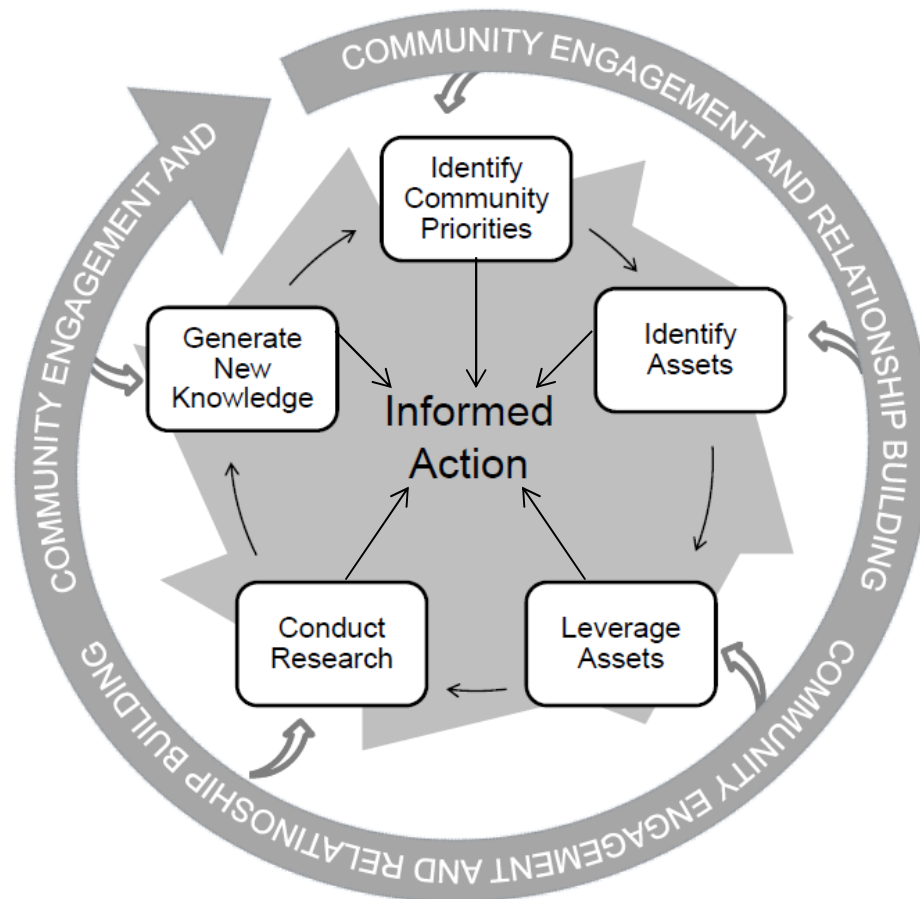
COMMUNITY ENGAGEMENT AND RELATIONSHIP BUILDING

COMMUNITY ENGAGEMENT AND RELATIONSHIP BUILDING

COMMUNITY ENGAGEMENT AND

Identify Community Priorities

Identify Assets

Leverage Assets

Conduct Research

Generate New Knowledge

Informed Action